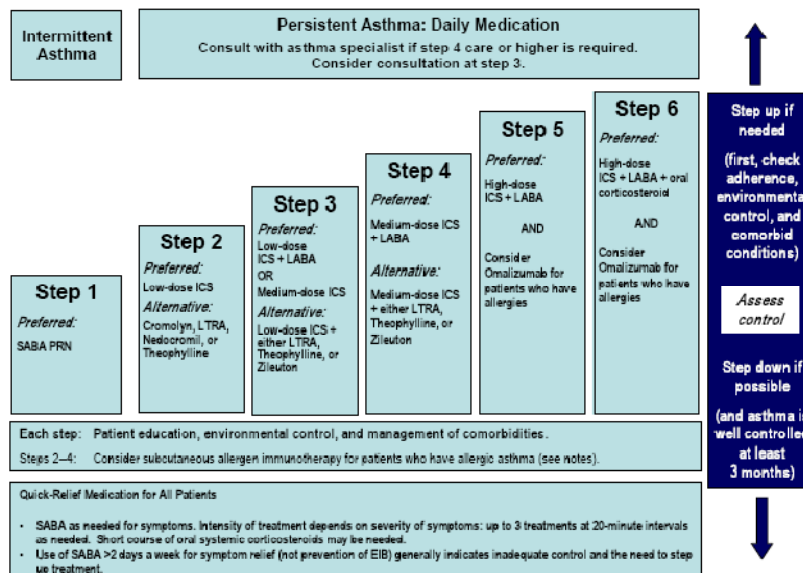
Intermittent Asthma

Persistent Asthma: Daily Medication
Consult with asthma specialist if step 4 care or higher is required. Consider consultation at step 3.

Step 1
Preferred:
SABA PRN

Step 2
Preferred:
Low-dose ICS
Alternative:
Cromolyn, LTRA, Nedocromil, or Theophylline

Step 3
Preferred:
Low-dose ICS + LABA
OR
Medium-dose ICS
Alternative:
Low-dose ICS + either LTRA, Theophylline, or Zileuton

Step 4
Preferred:
Medium-dose ICS + LABA
Alternative:
Medium-dose ICS + either LTRA, Theophylline, or Zileuton

Step 5
Preferred:
High-dose ICS + LABA
AND
Consider Omalizumab for patients who have allergies

Step 6
Preferred:
High-dose ICS + LABA + oral corticosteroid
AND
Consider Omalizumab for patients who have allergies

Step up if needed
(first, check adherence, environmental control, and comorbid conditions)

Assess control

Step down if possible
(and asthma is well controlled at least 3 months)

Each step: Patient education, environmental control, and management of comorbidities.
Steps 2–4: Consider subcutaneous allergen immunotherapy for patients who have allergic asthma (see notes).

Quick-Relief Medication for All Patients
• SABA as needed for symptoms. Intensity of treatment depends on severity of symptoms: up to 3 treatments at 20-minute intervals as needed. Short course of oral systemic corticosteroids may be needed.
• Use of SABA >2 days a week for symptom relief (not prevention of EIB) generally indicates inadequate control and the need to step up treatment.